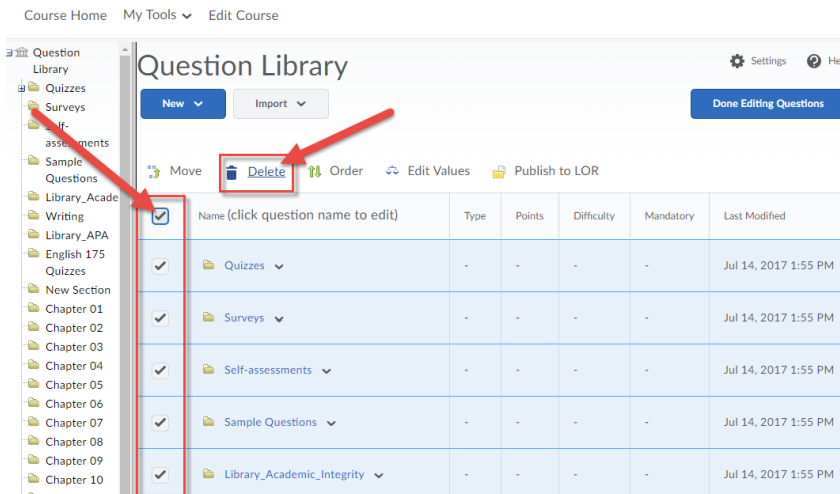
Course Home My Tools Edit Course

Question Library
Quizzes
Surveys
Self-assessments
Sample Questions
Library_Acade
Writing
Library_APA
English 175 Quizzes
New Section
Chapter 01
Chapter 02
Chapter 03
Chapter 04
Chapter 05
Chapter 06
Chapter 07
Chapter 08
Chapter 09
Chapter 10

Question Library

Settings He

New Import Done Editing Questions

Move Delete Order Edit Values Publish to LOR

| | Name (click question name to edit) | Type | Points | Difficulty | Mandatory | Last Modified |
|---|---|---|---|---|---|---|
| ✔ | Quizzes | - | - | - | - | Jul 14, 2017 1:55 PM |
| ✔ | Surveys | - | - | - | - | Jul 14, 2017 1:55 PM |
| ✔ | Self-assessments | - | - | - | - | Jul 14, 2017 1:55 PM |
| ✔ | Sample Questions | - | - | - | - | Jul 14, 2017 1:55 PM |
| ✔ | Library_Academic_Integrity | - | - | - | - | Jul 14, 2017 1:55 PM |